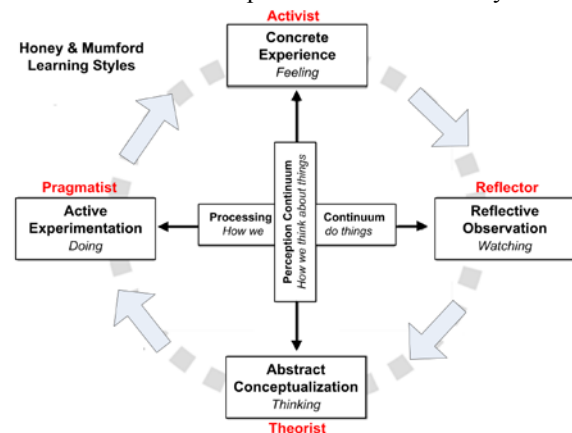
Honey & Mumford Learning Styles

Activist

Concrete Experience
Feeling

Pragmatist

Active Experimentation
Doing

Processing
How we

Perception Continuum
How we think about things

Continuum
do things

Reflector

Reflective Observation
Watching

Abstract Conceptualization
Thinking

Theorist